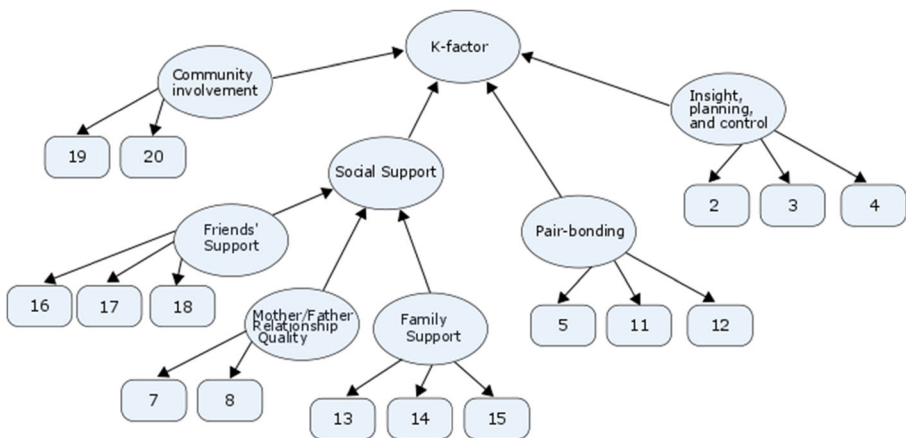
K-factor

Community involvement

19

20

Insight, planning, and control

2

3

4

Social Support

Friends' Support

16

17

18

Pair-bonding

5

11

12

Mother/Father Relationship Quality

7

8

Family Support

13

14

15